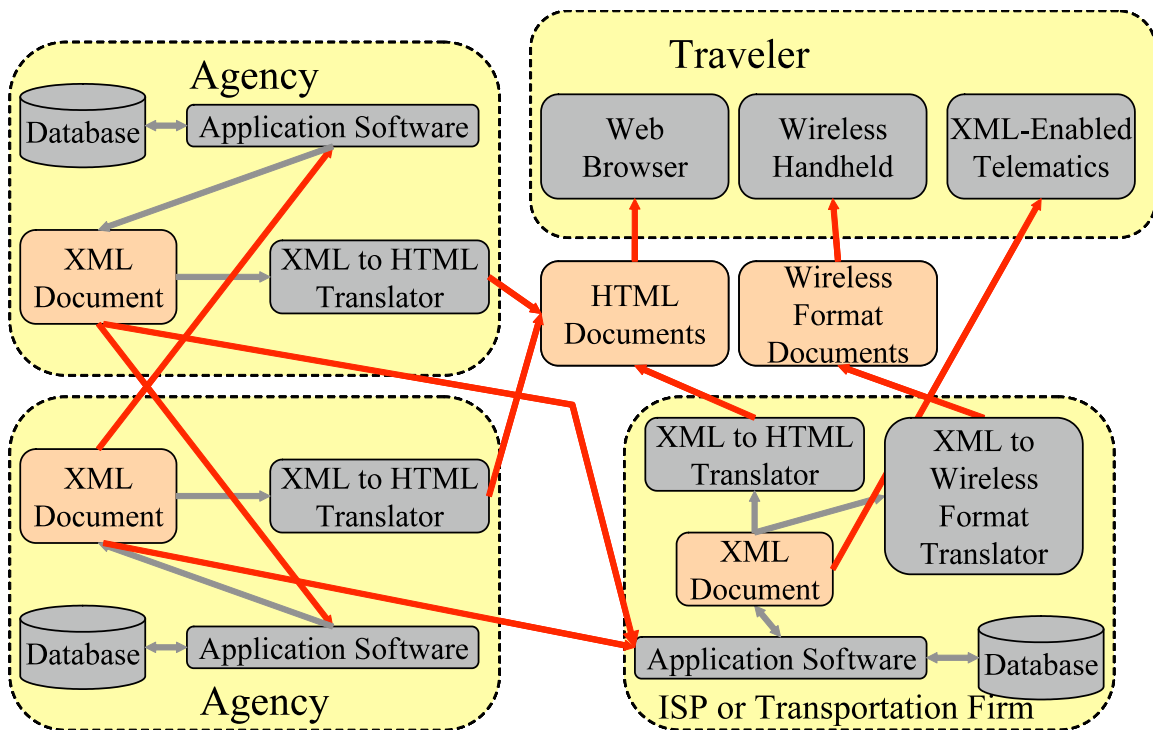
Agency

Database

Application Software

XML Document

XML to HTML Translator

Traveler

Web Browser

Wireless Handheld

XML-Enabled Telematics

HTML Documents

Wireless Format Documents

XML Document

XML to HTML Translator

Database

Application Software

Agency

XML to HTML Translator

XML to Wireless Format Translator

XML Document

Application Software

Database

ISP or Transportation Firm